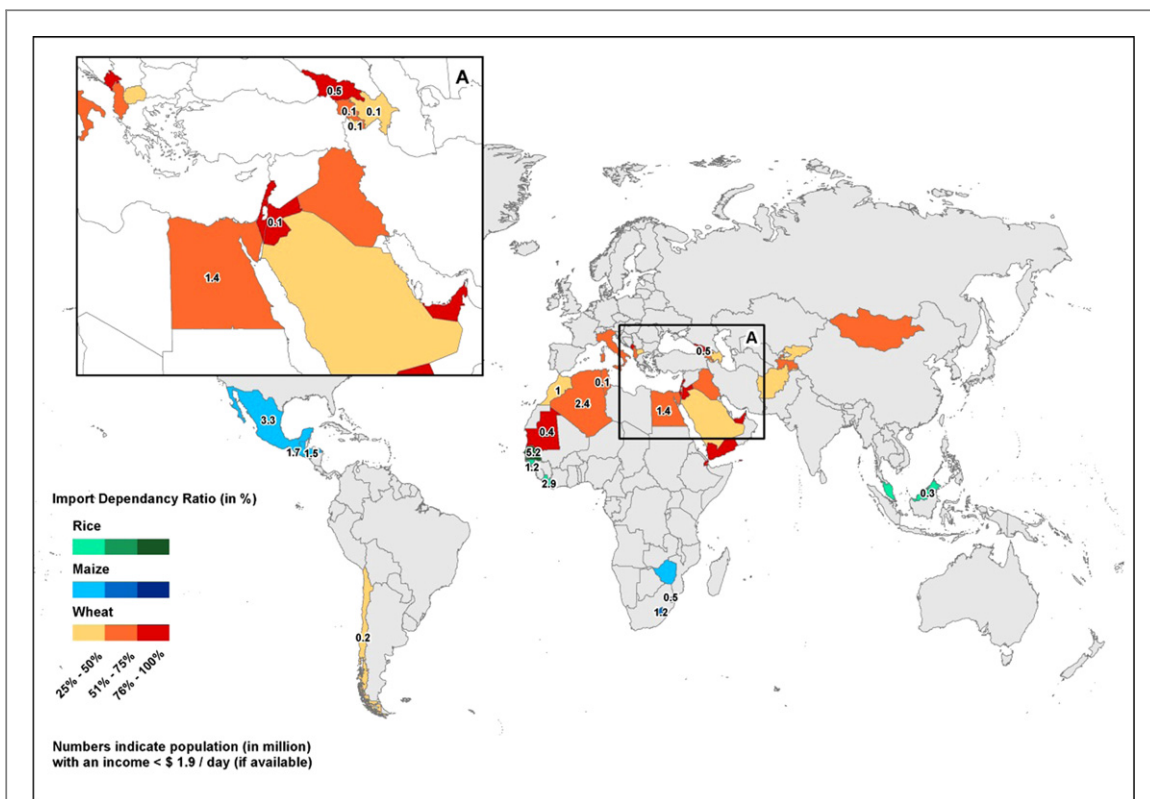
A

0.5
0.1
0.1
0.1
0.1
1.4

A
0.5
1
0.1
2.4
1.4
0.4
5.2
1.2
2.9
3.3
1.7
1.5
0.3
0.5
1.2
0.2

Import Dependancy Ratio (in %)

Rice

Maize

Wheat

25% - 50%
51% - 75%
76% - 100%

Numbers indicate population (in million) with an income < $ 1.9 / day (if available)